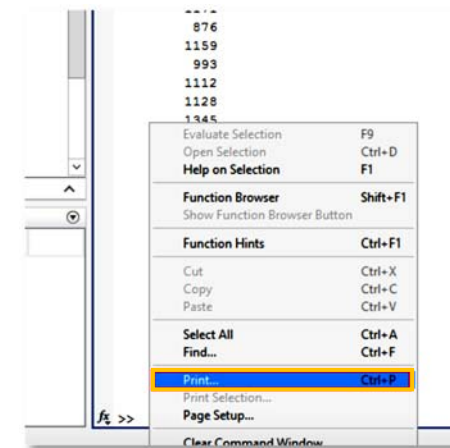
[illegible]
876
1159
993
1112
1128
1345

Evaluate Selection F9
Open Selection Ctrl+D
Help on Selection F1

Function Browser Shift+F1
Show Function Browser Button

Function Hints Ctrl+F1

Cut Ctrl+X
Copy Ctrl+C
Paste Ctrl+V

Select All Ctrl+A
Find... Ctrl+F

Print... Ctrl+P
Print Selection...
Page Setup...

Clear Command Window

$f_x$ >>